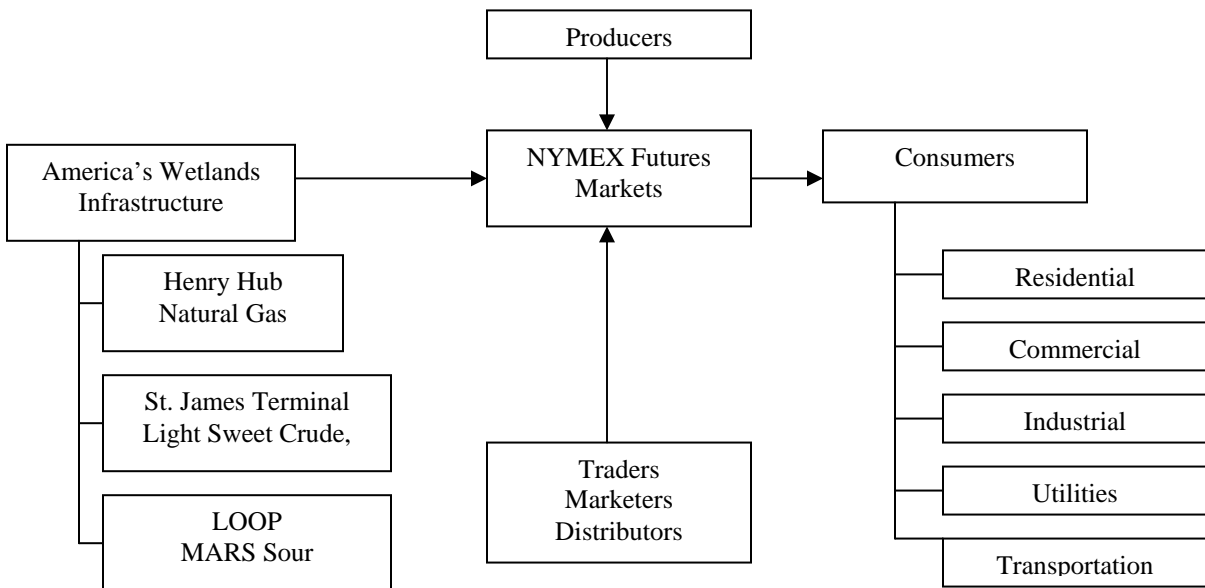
Producers

America's Wetlands Infrastructure

NYMEX Futures Markets

Consumers

Henry Hub Natural Gas

St. James Terminal Light Sweet Crude,

LOOP MARS Sour

Traders Marketers Distributors

Residential

Commercial

Industrial

Utilities

Transportation